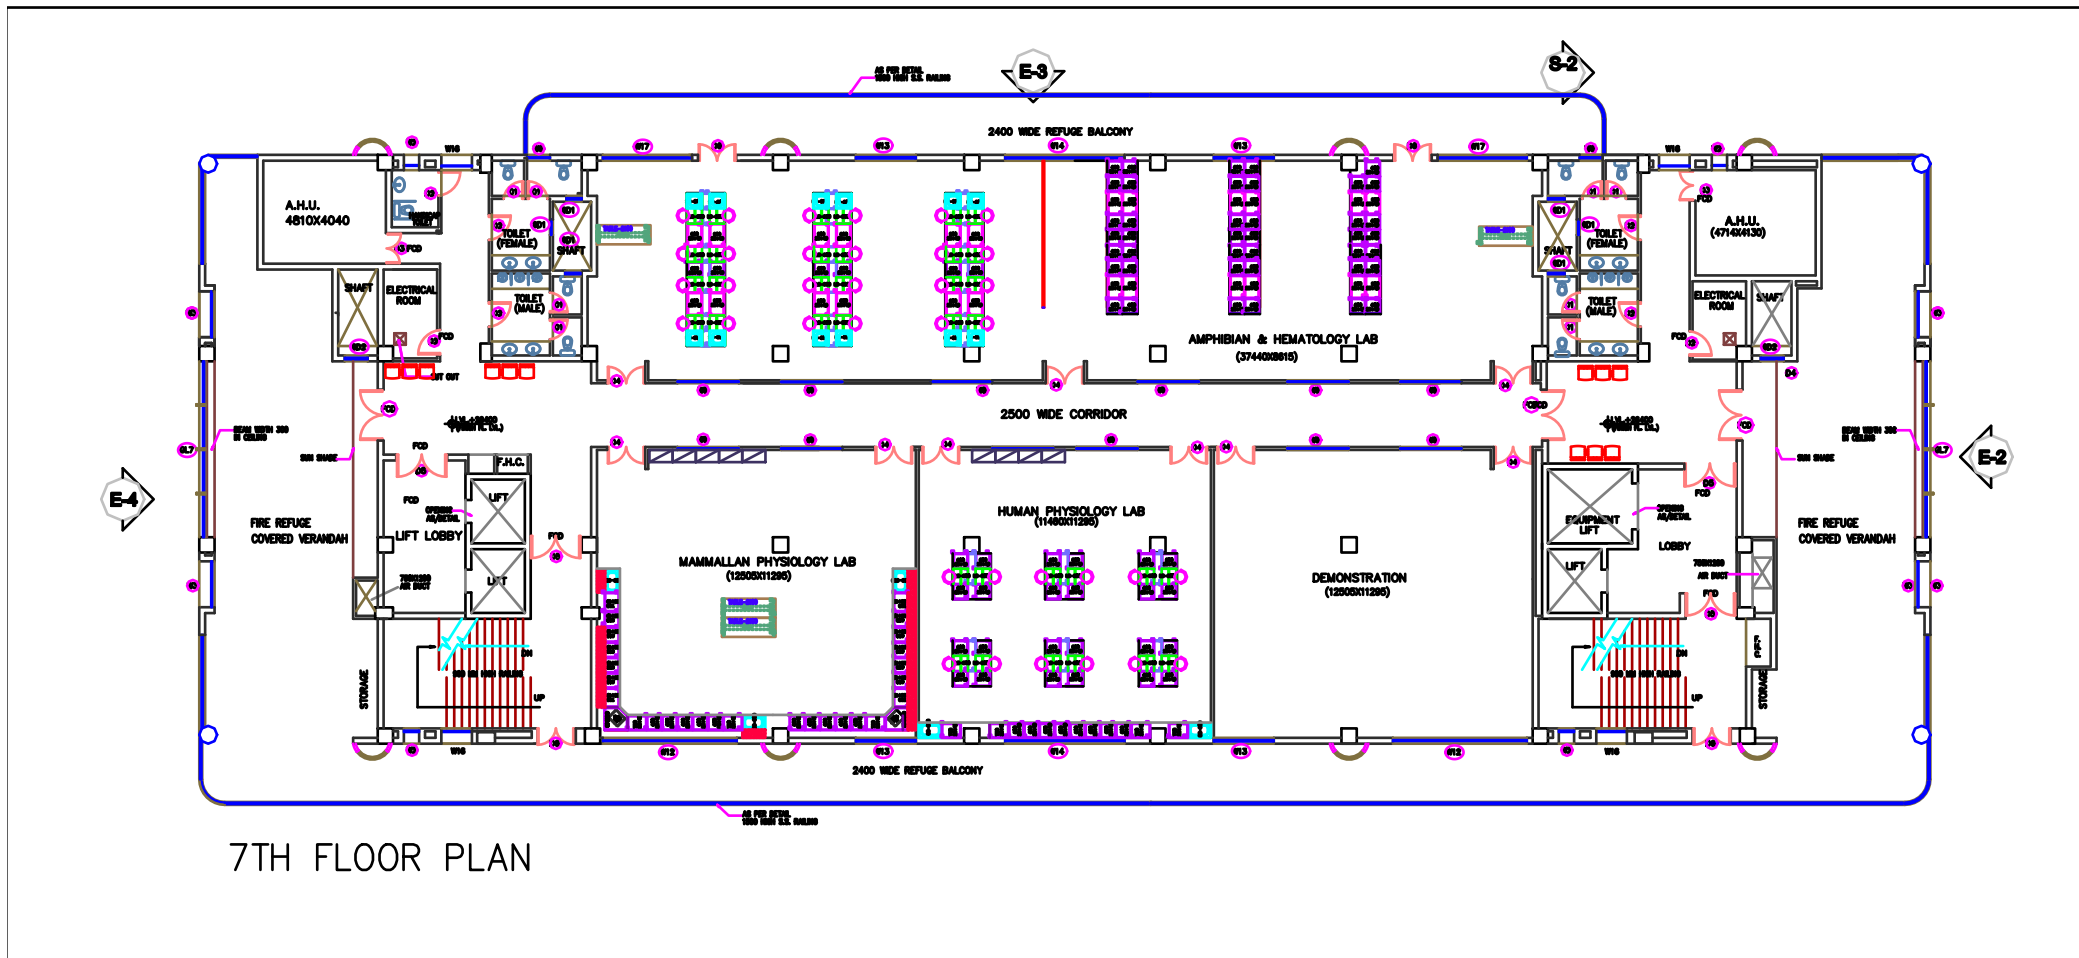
E-3
S-2
2400 WIDE REFUGE BALCONY
A.H.U.
4610X4040
TOILET (FEMALE)
SHAFT
TOILET (MALE)
SHAFT
ELECTRICAL ROOM
A.H.U.
(4714X4130)
TOILET (FEMALE)
SHAFT
TOILET (MALE)
ELECTRICAL ROOM
SHAFT
AMPHIBIAN & HEMATOLOGY LAB
(37440X8615)
2500 WIDE CORRIDOR
E-4
FIRE REFUGE COVERED VERANDAH
F.H.C.
LIFT
LIFT LOBBY
LIFT
MAMMALLAN PHYSIOLOGY LAB
(12505X11295)
HUMAN PHYSIOLOGY LAB
(11480X11295)
DEMONSTRATION
(12505X11295)
EQUIPMENT LIFT
LOBBY
LIFT
FIRE REFUGE COVERED VERANDAH
E-2
STORAGE
STORAGE
UP
UP
2400 WIDE REFUGE BALCONY
7TH FLOOR PLAN